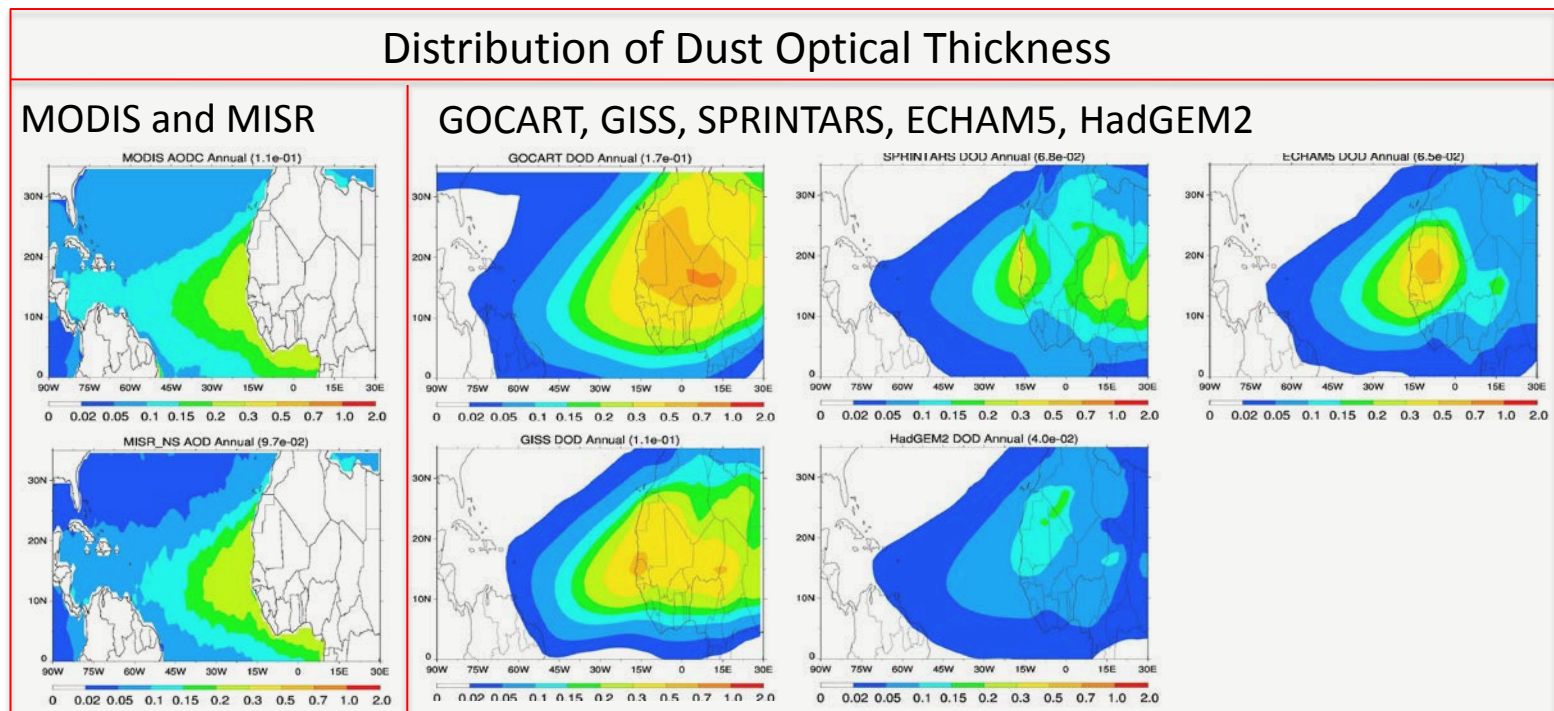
Distribution of Dust Optical Thickness

MODIS and MISR

MODIS AODC Annual (1.1e-01)

30N
20N
10N
0
90W 75W 60W 45W 30W 15W 0 15E 30E
0 0.02 0.05 0.1 0.15 0.2 0.3 0.5 0.7 1.0 2.0

MISR_NS AOD Annual (9.7e-02)

30N
20N
10N
0
90W 75W 60W 45W 30W 15W 0 15E 30E
0 0.02 0.05 0.1 0.15 0.2 0.3 0.5 0.7 1.0 2.0

GOCART, GISS, SPRINTARS, ECHAM5, HadGEM2

GOCART DOD Annual (1.7e-01)

30N
20N
10N
0
90W 75W 60W 45W 30W 15W 0 15E 30E
0 0.02 0.05 0.1 0.15 0.2 0.3 0.5 0.7 1.0 2.0

SPRINTARS DOD Annual (6.8e-02)

30N
20N
10N
0
90W 75W 60W 45W 30W 15W 0 15E 30E
0 0.02 0.05 0.1 0.15 0.2 0.3 0.5 0.7 1.0 2.0

ECHAM5 DOD Annual (6.5e-02)

30N
20N
10N
0
90W 75W 60W 45W 30W 15W 0 15E 30E
0 0.02 0.05 0.1 0.15 0.2 0.3 0.5 0.7 1.0 2.0

GISS DOD Annual (1.1e-01)

30N
20N
10N
0
90W 75W 60W 45W 30W 15W 0 15E 30E
0 0.02 0.05 0.1 0.15 0.2 0.3 0.5 0.7 1.0 2.0

HadGEM2 DOD Annual (4.0e-02)

30N
20N
10N
0
90W 75W 60W 45W 30W 15W 0 15E 30E
0 0.02 0.05 0.1 0.15 0.2 0.3 0.5 0.7 1.0 2.0